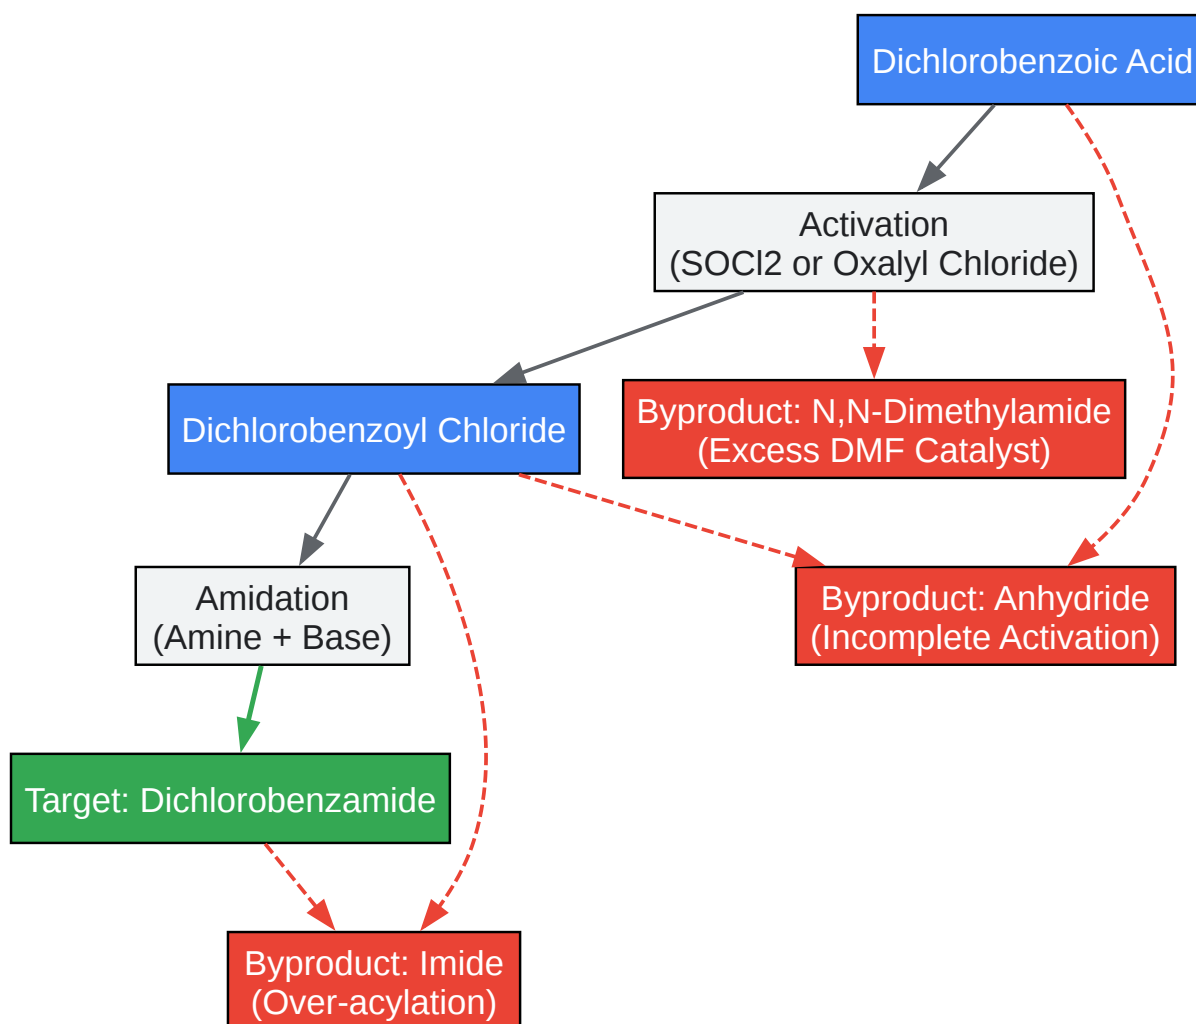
Dichlorobenzoic Acid

Activation
(SOCl2 or Oxalyl Chloride)

Dichlorobenzoyl Chloride

Byproduct: N,N-Dimethylamide
(Excess DMF Catalyst)

Amidation
(Amine + Base)

Byproduct: Anhydride
(Incomplete Activation)

Target: Dichlorobenzamide

Byproduct: Imide
(Over-acylation)